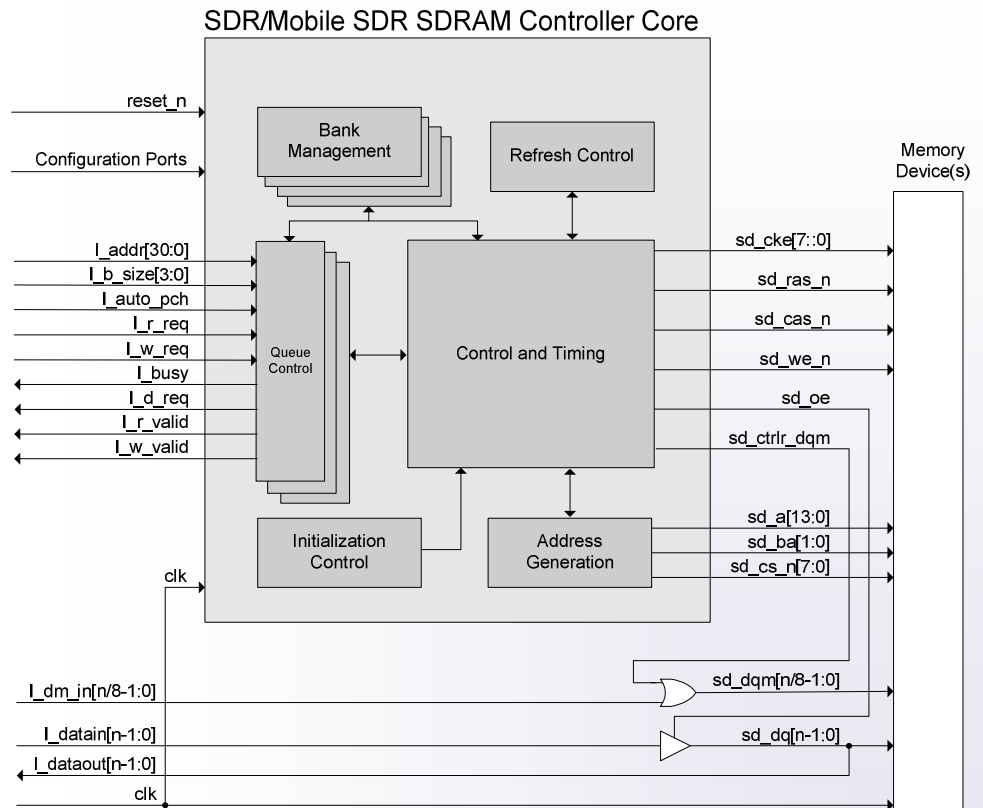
SDR/Mobile SDR SDRAM Controller Core

reset_n

Configuration Ports

Bank Management

Refresh Control

Memory Device(s)

I_addr[30:0]

I_b_size[3:0]

I_auto_pch

I_r_req

I_w_req

I_busy

I_d_req

I_r_valid

I_w_valid

Queue Control

Control and Timing

sd_cke[7::0]

sd_ras_n

sd_cas_n

sd_we_n

sd_oe

sd_ctrlr_dqm

Initialization Control

Address Generation

sd_a[13:0]

sd_ba[1:0]

sd_cs_n[7:0]

clk

I_dm_in[n/8-1:0]

sd_dqm[n/8-1:0]

I_datain[n-1:0]

sd_dq[n-1:0]

I_dataout[n-1:0]

clk